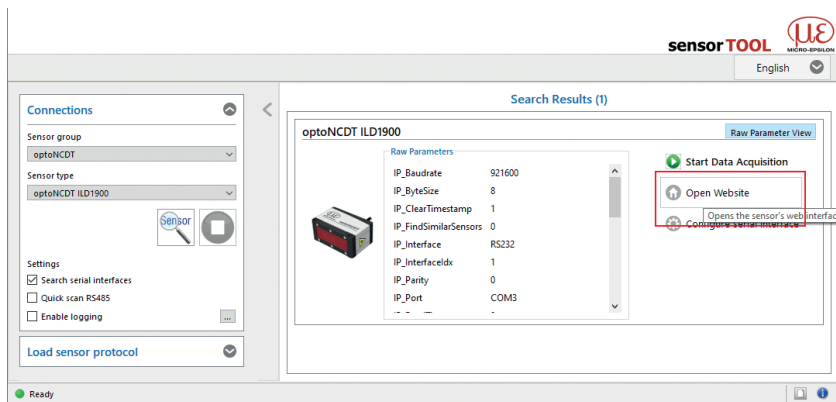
sensorTOOL
MICRO-EPSILON
English

Connections
Sensor group
optoNCDT
Sensor type
optoNCDT ILD1900
Sensor
Settings
Search serial interfaces
Quick scan RS485
Enable logging
...

Load sensor protocol

Search Results (1)

optoNCDT ILD1900
Raw Parameter View
Raw Parameters

| | |
|---|---|
| IP_Baudrate | 921600 |
| IP_ByteSize | 8 |
| IP_ClearTimestamp | 1 |
| IP_FindSimilarSensors | 0 |
| IP_Interface | RS232 |
| IP_InterfaceIdx | 1 |
| IP_Parity | 0 |
| IP_Port | COM3 |

Start Data Acquisition
Open Website
Opens the sensor's web interfac
Configure serial interface

Ready